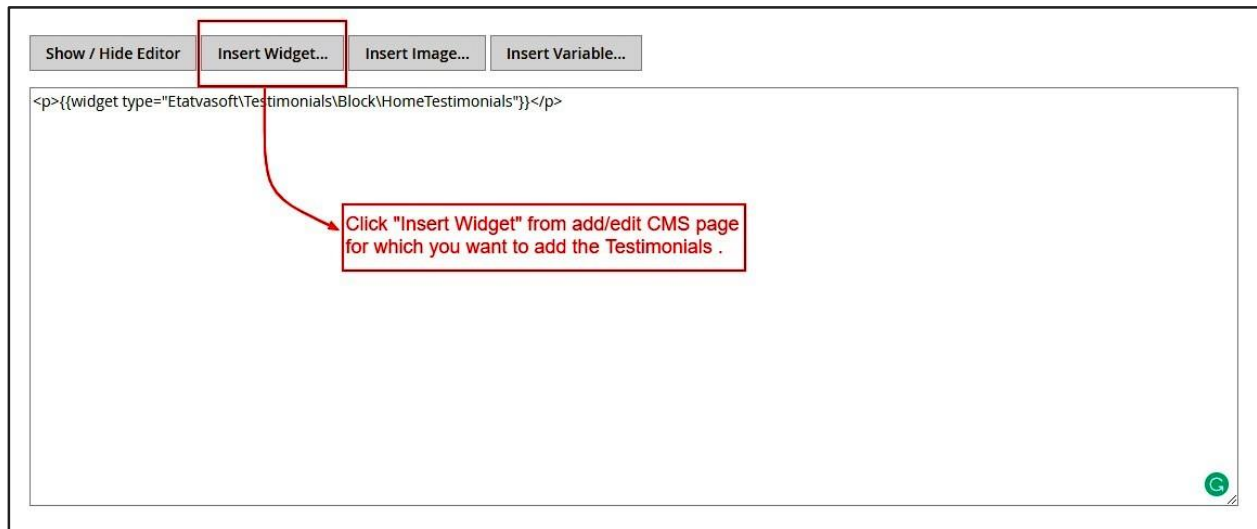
Show / Hide Editor
Insert Widget...
Insert Image...
Insert Variable...

<p>{{widget type="Etatvasoft\Testimonials\Block\HomeTestimonials"}}</p>

Click "Insert Widget" from add/edit CMS page for which you want to add the Testimonials .